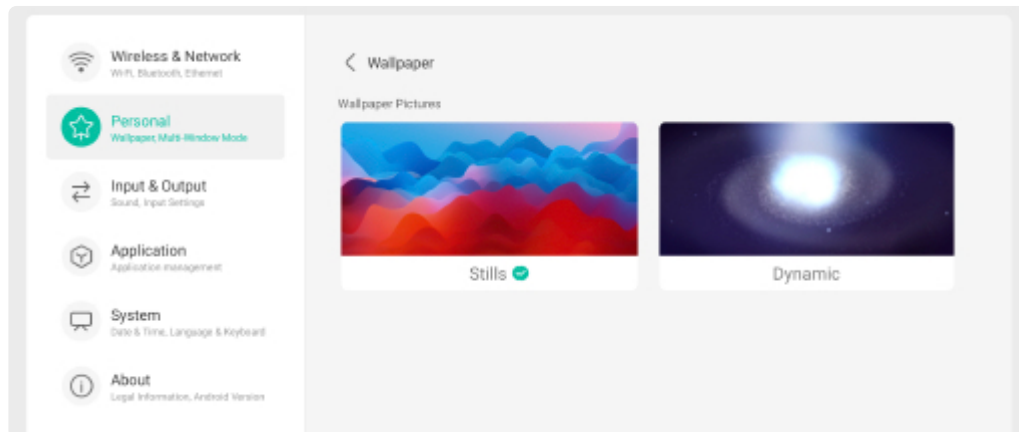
Wireless & Network
Wi-Fi, Bluetooth, Ethernet

Personal
Wallpaper, Multi-Window Mode

Input & Output
Sound, Input Settings

Application
Application management

System
Date & Time, Language & Keyboard

About
Legal Information, Android Version

< Wallpaper

Wallpaper Pictures

Stills

Dynamic